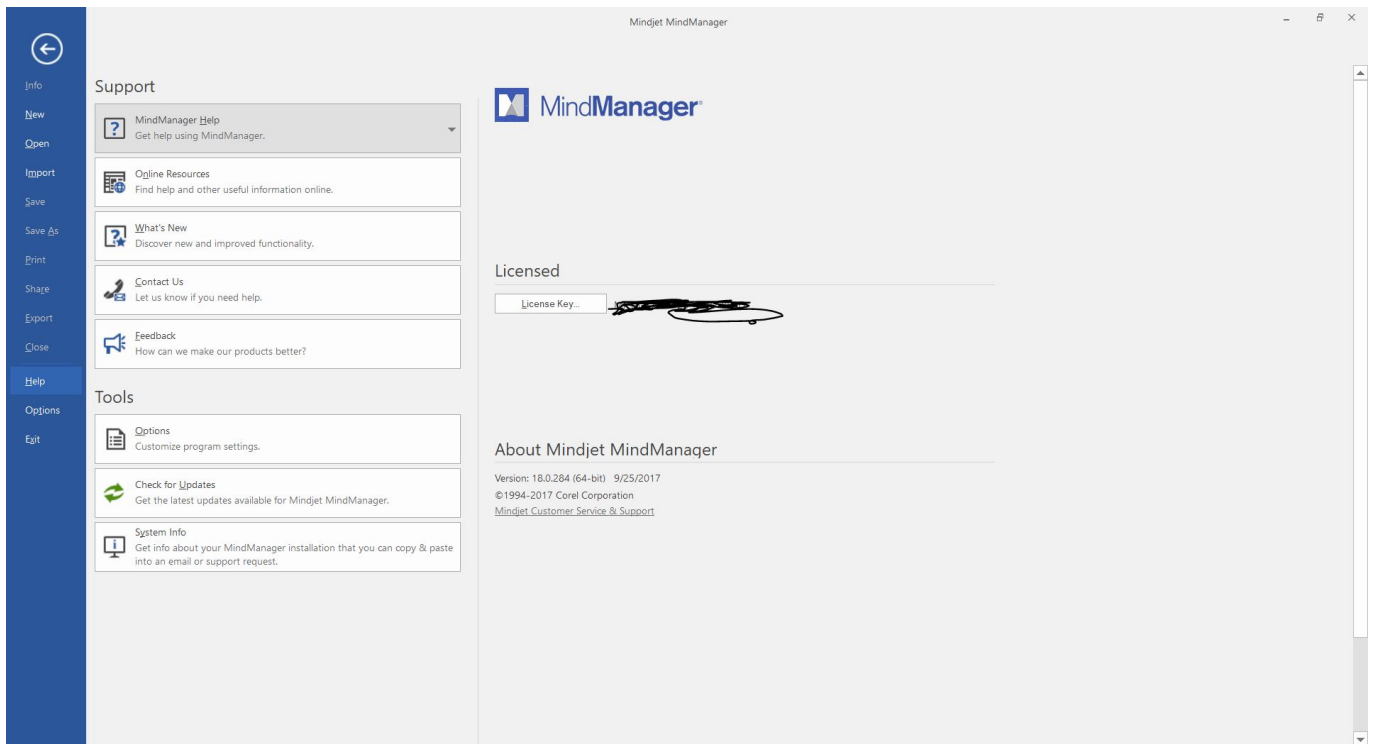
Mindjet MindManager

Info
New
Open
Import
Save
Save As
Print
Share
Export
Close
Help
Options
Exit

Support

MindManager Help
Get help using MindManager.

Online Resources
Find help and other useful information online.

What's New
Discover new and improved functionality.

Contact Us
Let us know if you need help.

Feedback
How can we make our products better?

Tools

Options
Customize program settings.

Check for Updates
Get the latest updates available for Mindjet MindManager.

System Info
Get info about your MindManager installation that you can copy & paste into an email or support request.

MindManager

Licensed

License Key... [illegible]

About Mindjet MindManager

Version: 18.0.284 (64-bit) 9/25/2017
©1994-2017 Corel Corporation
Mindjet Customer Service & Support